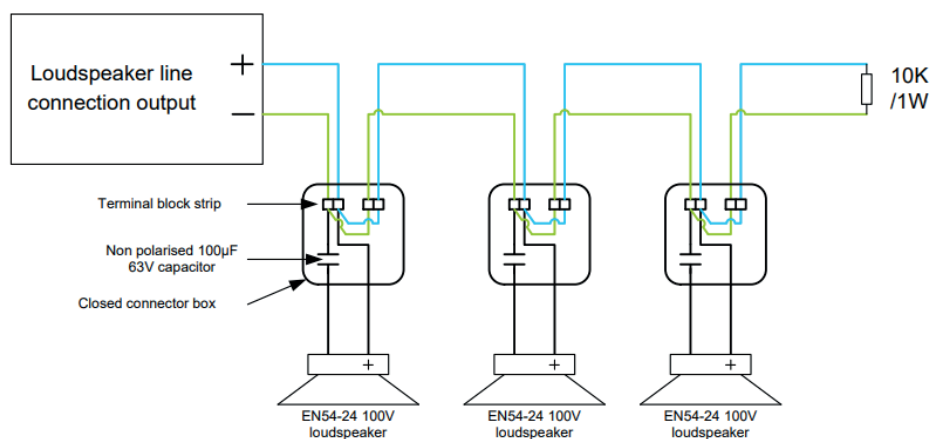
Loudspeaker line connection output

+

–

10K /1W

Terminal block strip

Non polarised 100µF 63V capacitor

Closed connector box

+

EN54-24 100V loudspeaker

+

EN54-24 100V loudspeaker

+

EN54-24 100V loudspeaker